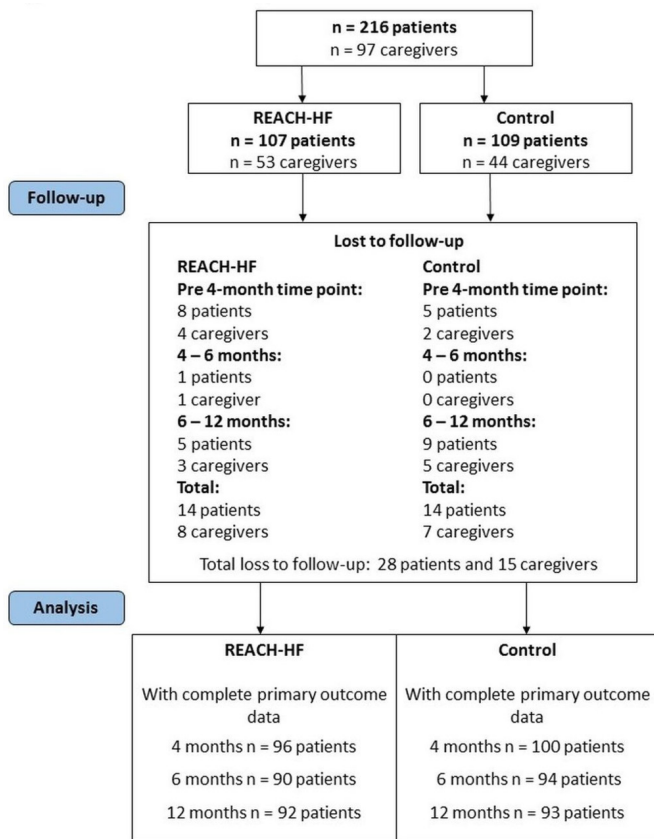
n = 216 patients
n = 97 caregivers

REACH-HF
n = 107 patients
n = 53 caregivers

Control
n = 109 patients
n = 44 caregivers

Follow-up

Lost to follow-up

REACH-HF
Pre 4-month time point:
8 patients
4 caregivers
4 – 6 months:
1 patients
1 caregiver
6 – 12 months:
5 patients
3 caregivers
Total:
14 patients
8 caregivers

Control
Pre 4-month time point:
5 patients
2 caregivers
4 – 6 months:
0 patients
0 caregivers
6 – 12 months:
9 patients
5 caregivers
Total:
14 patients
7 caregivers

Total loss to follow-up: 28 patients and 15 caregivers

Analysis

REACH-HF

With complete primary outcome data

4 months n = 96 patients

6 months n = 90 patients

12 months n = 92 patients

Control

With complete primary outcome data

4 months n = 100 patients

6 months n = 94 patients

12 months n = 93 patients